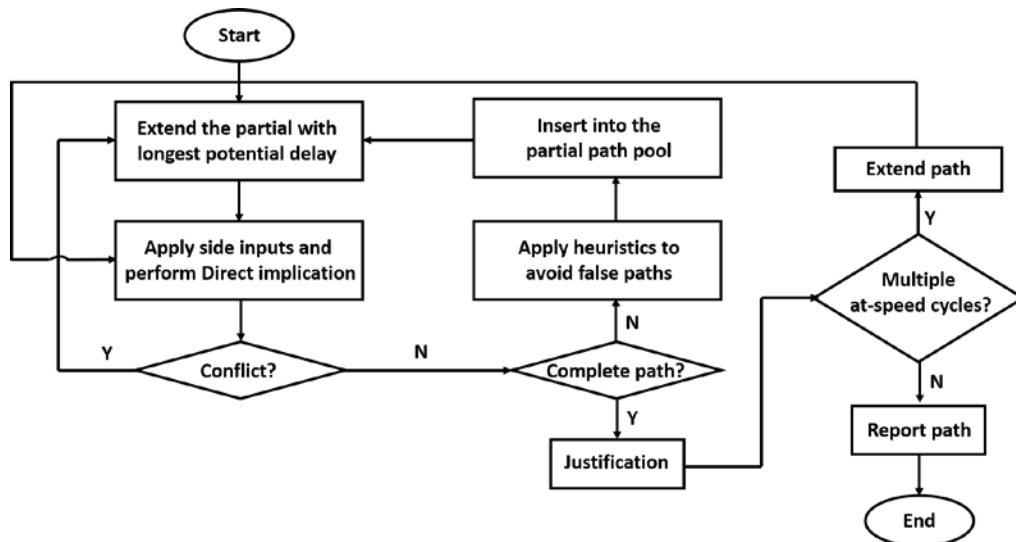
Start

Extend the partial with longest potential delay

Insert into the partial path pool

Extend path

Apply side inputs and perform Direct implication

Apply heuristics to avoid false paths

Y

Multiple at-speed cycles?

N

Y

Conflict?

N

Complete path?

Y

N

Justification

Report path

End